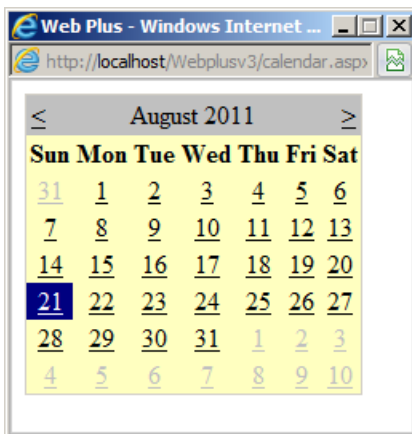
Web Plus - Windows Internet ...

http://localhost/Webplusv3/calendar.asp

| < | | | August 2011 | | | > |
|---|---|---|---|---|---|---|
| Sun | Mon | Tue | Wed | Thu | Fri | Sat |
| 31 | 1 | 2 | 3 | 4 | 5 | 6 |
| 7 | 8 | 9 | 10 | 11 | 12 | 13 |
| 14 | 15 | 16 | 17 | 18 | 19 | 20 |
| 21 | 22 | 23 | 24 | 25 | 26 | 27 |
| 28 | 29 | 30 | 31 | 1 | 2 | 3 |
| 4 | 5 | 6 | 7 | 8 | 9 | 10 |